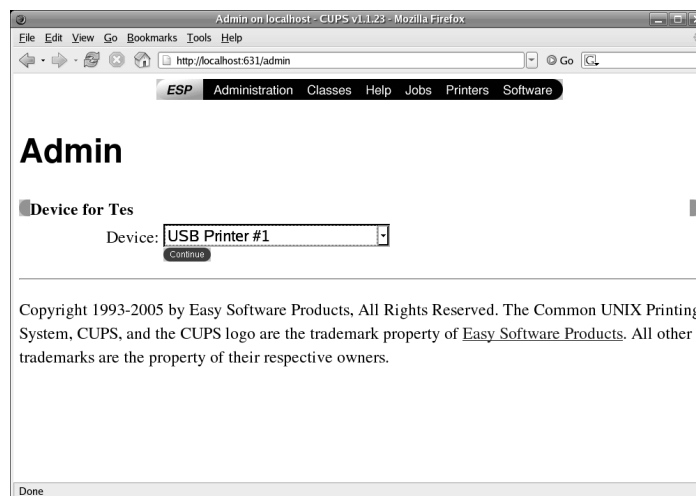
Admin on localhost - CUPS v1.1.23 - Mozilla Firefox

File Edit View Go Bookmarks Tools Help

http://localhost:631/admin

Go

ESP Administration Classes Help Jobs Printers Software

Admin

Device for Tes

Device: USB Printer #1

Continue

Copyright 1993-2005 by Easy Software Products, All Rights Reserved. The Common UNIX Printing System, CUPS, and the CUPS logo are the trademark property of Easy Software Products. All other trademarks are the property of their respective owners.

Done